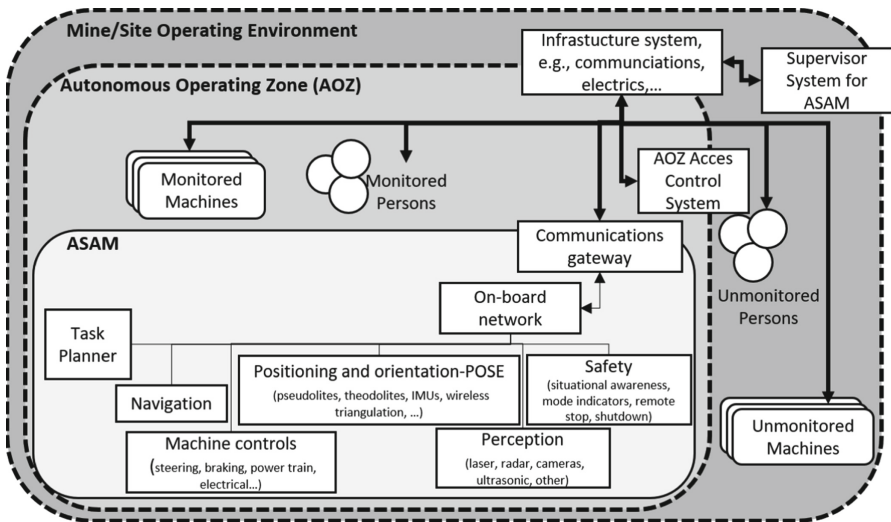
Mine/Site Operating Environment

Infrastucture system, e.g., communciations, electrics,...

Supervisor System for ASAM

Autonomous Operating Zone (AOZ)

Monitored Machines

Monitored Persons

AOZ Acces Control System

ASAM

Communications gateway

Unmonitored Persons

On-board network

Task Planner

Navigation

Positioning and orientation-POSE
(pseudolites, theodolites, IMUs, wireless triangulation, ...)

Safety
(situational awareness, mode indicators, remote stop, shutdown)

Machine controls
(steering, braking, power train, electrical...)

Perception
(laser, radar, cameras, ultrasonic, other)

Unmonitored Machines